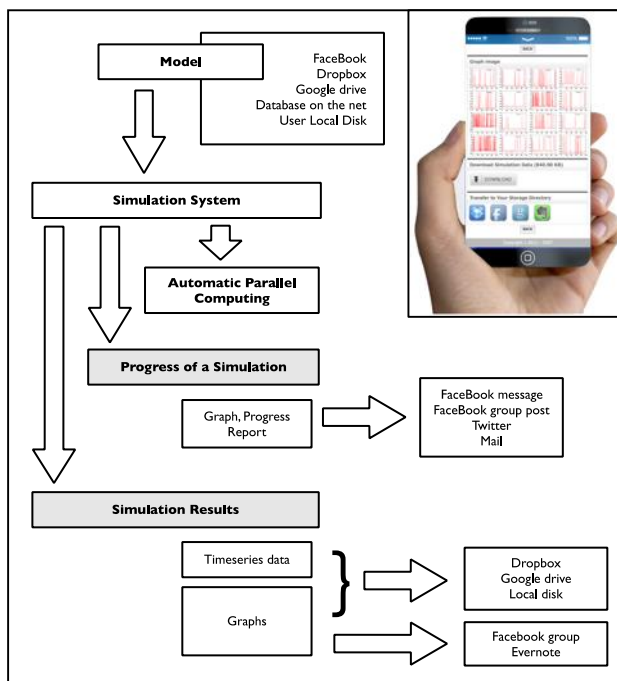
Model

FaceBook
Dropbox
Google drive
Database on the net
User Local Disk

Simulation System

Automatic Parallel Computing

Progress of a Simulation

Graph, Progress Report

FaceBook message
FaceBook group post
Twitter
Mail

Simulation Results

Timeseries data

Graphs

Dropbox
Google drive
Local disk

Facebook group
Evernote

BACK

Graph image

Download Simulation Data

DOWNLOAD

Transfer to Your Storage Directory

BACK